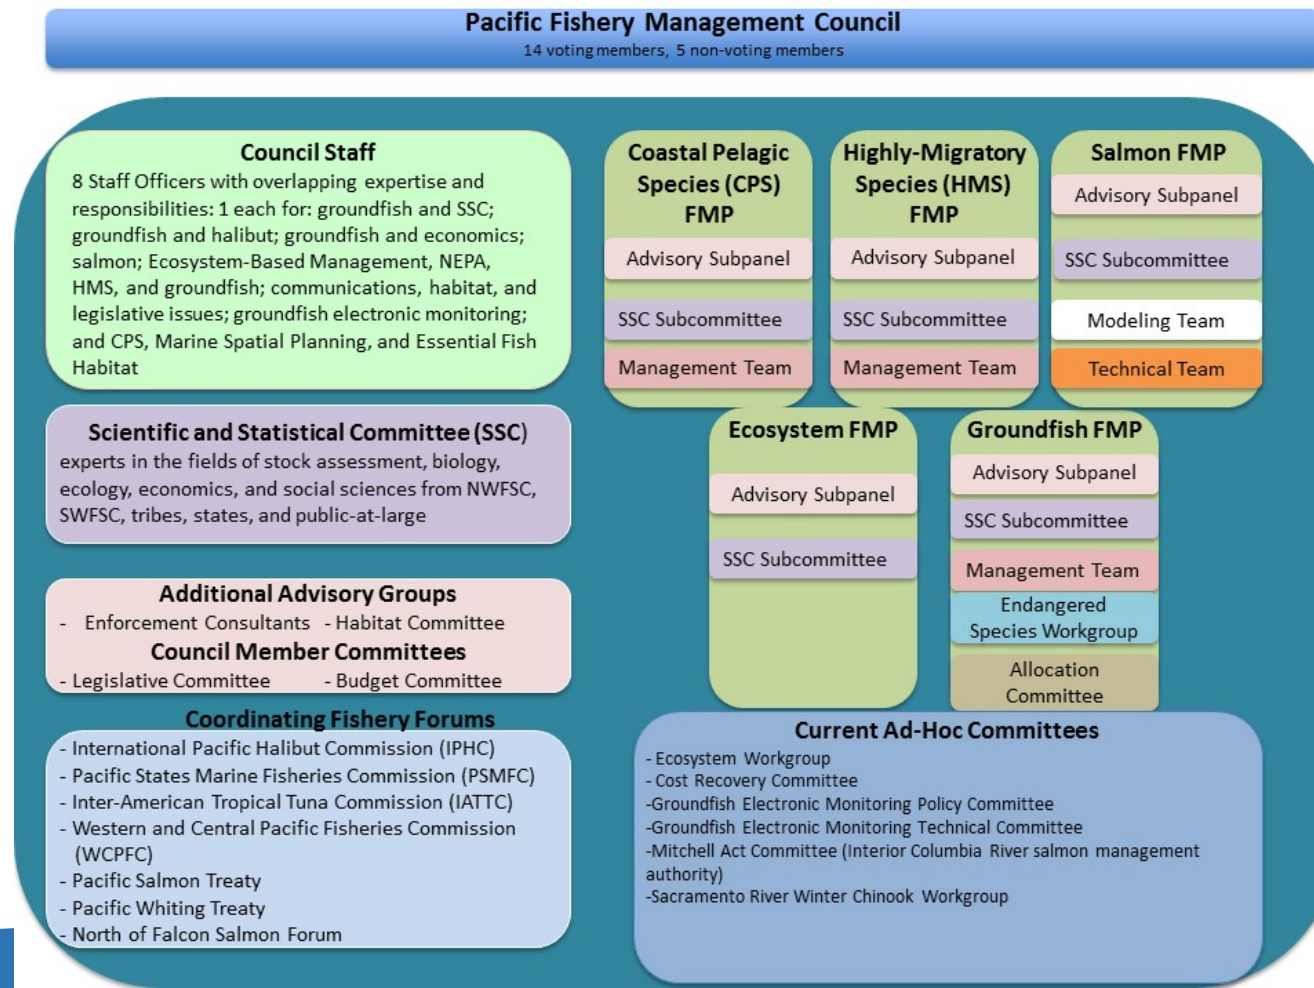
Pacific Fishery Management Council
14 voting members, 5 non-voting members

Council Staff
8 Staff Officers with overlapping expertise and responsibilities: 1 each for: groundfish and SSC; groundfish and halibut; groundfish and economics; salmon; Ecosystem-Based Management, NEPA, HMS, and groundfish; communications, habitat, and legislative issues; groundfish electronic monitoring; and CPS, Marine Spatial Planning, and Essential Fish Habitat

Scientific and Statistical Committee (SSC)
experts in the fields of stock assessment, biology, ecology, economics, and social sciences from NWFSC, SWFSC, tribes, states, and public-at-large

Additional Advisory Groups
- Enforcement Consultants - Habitat Committee
Council Member Committees
- Legislative Committee - Budget Committee

Coordinating Fishery Forums
- International Pacific Halibut Commission (IPHC)
- Pacific States Marine Fisheries Commission (PSMFC)
- Inter-American Tropical Tuna Commission (IATTC)
- Western and Central Pacific Fisheries Commission (WCPFC)
- Pacific Salmon Treaty
- Pacific Whiting Treaty
- North of Falcon Salmon Forum

Coastal Pelagic Species (CPS) FMP
Advisory Subpanel
SSC Subcommittee
Management Team

Highly-Migratory Species (HMS) FMP
Advisory Subpanel
SSC Subcommittee
Management Team

Salmon FMP
Advisory Subpanel
SSC Subcommittee
Modeling Team
Technical Team

Ecosystem FMP
Advisory Subpanel
SSC Subcommittee

Groundfish FMP
Advisory Subpanel
SSC Subcommittee
Management Team
Endangered Species Workgroup
Allocation Committee

Current Ad-Hoc Committees
- Ecosystem Workgroup
- Cost Recovery Committee
-Groundfish Electronic Monitoring Policy Committee
-Groundfish Electronic Monitoring Technical Committee
-Mitchell Act Committee (Interior Columbia River salmon management authority)
-Sacramento River Winter Chinook Workgroup